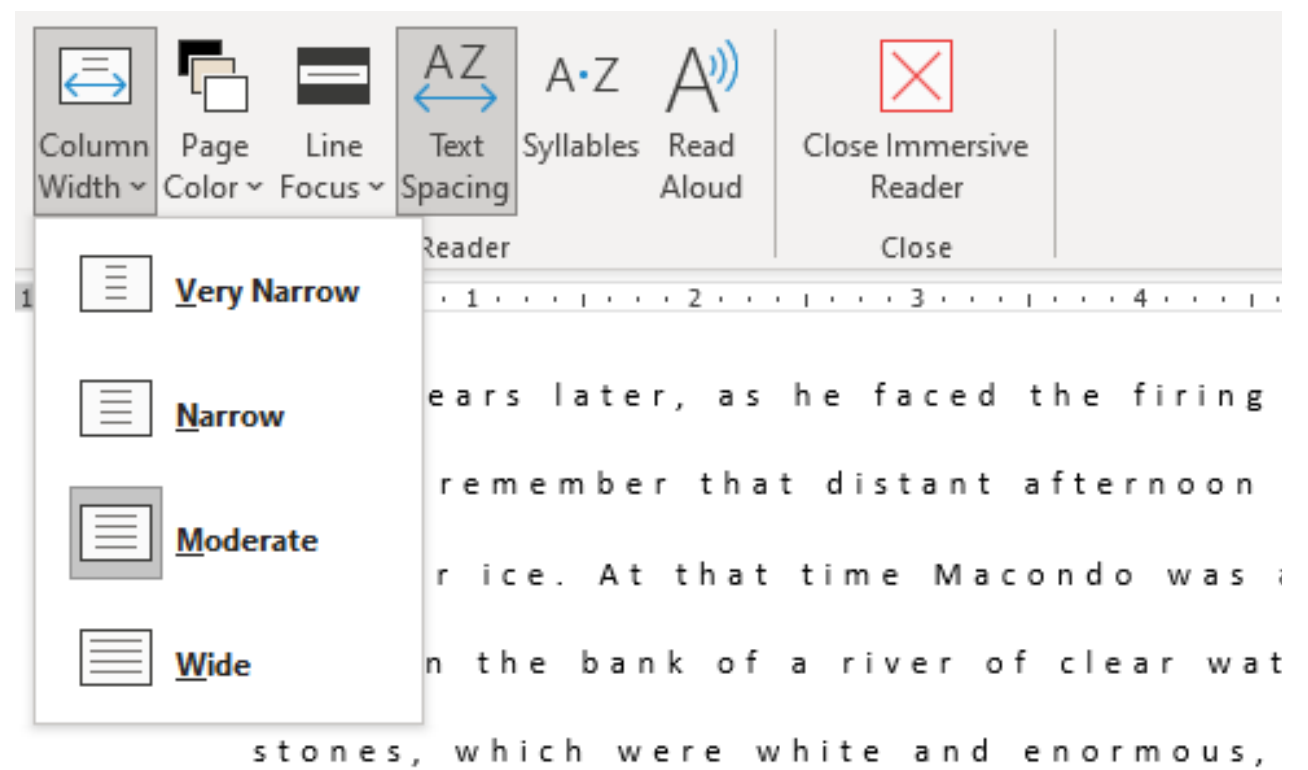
Column Width
Page Color
Line Focus
AZ
Text Spacing
A·Z
Syllables
Read Aloud
Close Immersive Reader
Reader
Close

Very Narrow
Narrow
Moderate
Wide

1 · · · 1 · · · 2 · · · 3 · · · 4 · ·

ears later, as he faced the firing
remember that distant afternoon
r ice. At that time Macondo was a
n the bank of a river of clear wat
stones, which were white and enormous,